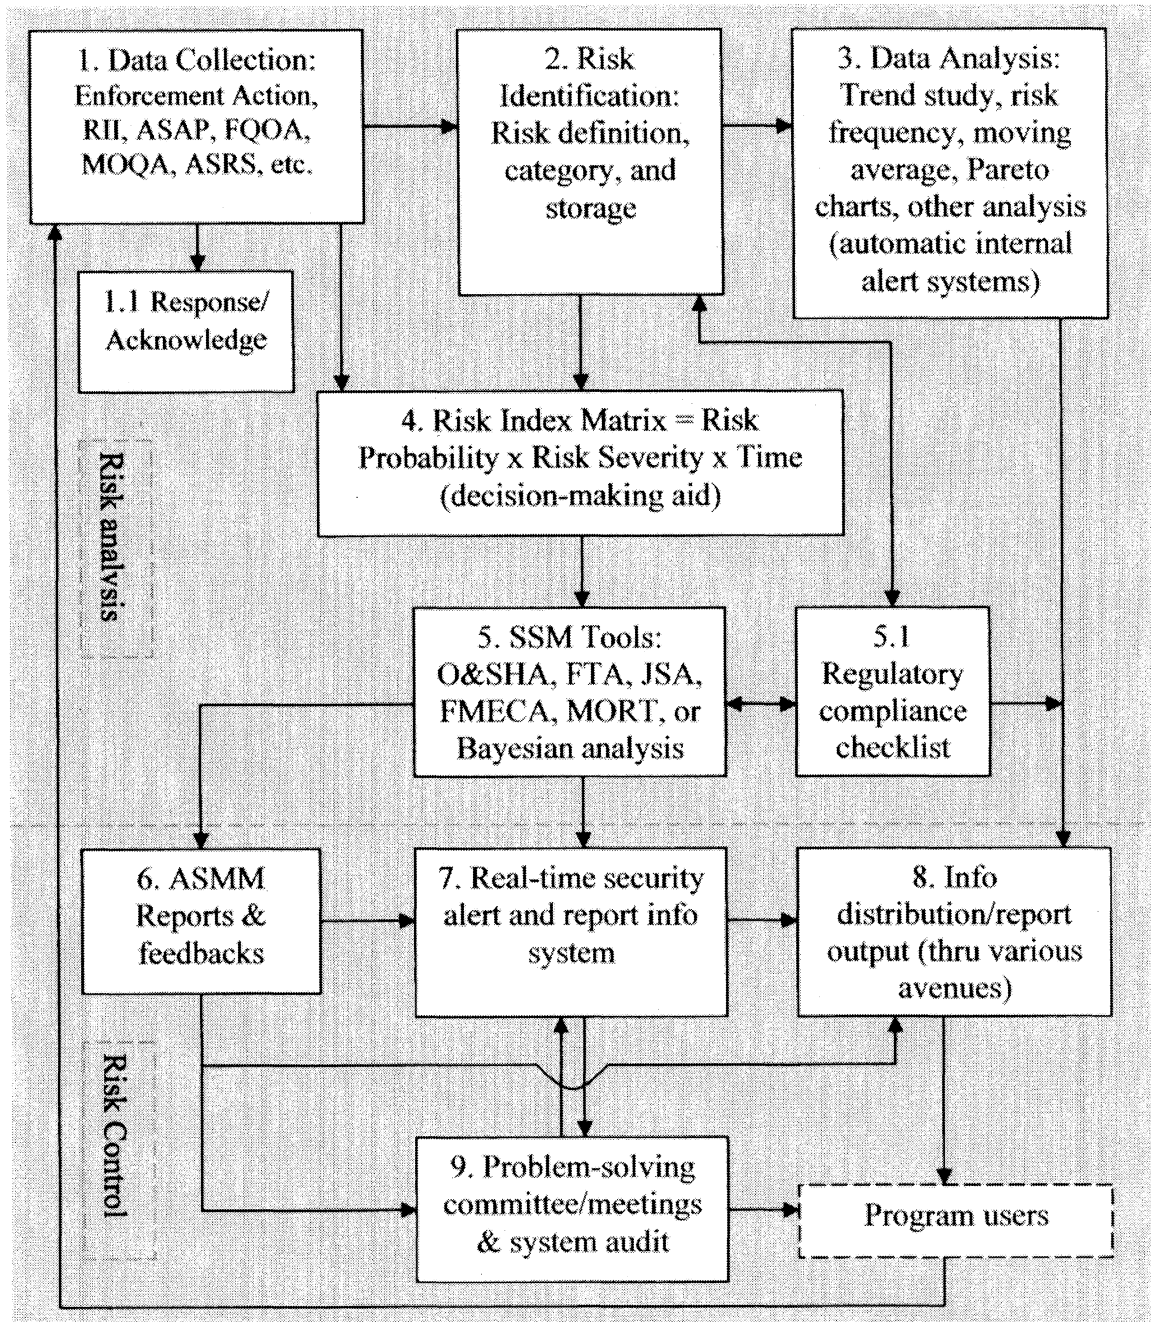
1. Data Collection: Enforcement Action, RII, ASAP, FQOA, MOQA, ASRS, etc.

2. Risk Identification: Risk definition, category, and storage

3. Data Analysis: Trend study, risk frequency, moving average, Pareto charts, other analysis (automatic internal alert systems)

1.1 Response/ Acknowledge

Risk analysis

4. Risk Index Matrix = Risk Probability x Risk Severity x Time (decision-making aid)

5. SSM Tools: O&SHA, FTA, JSA, FMECA, MORT, or Bayesian analysis

5.1 Regulatory compliance checklist

6. ASMM Reports & feedbacks

7. Real-time security alert and report info system

8. Info distribution/report output (thru various avenues)

Risk Control

9. Problem-solving committee/meetings & system audit

Program users